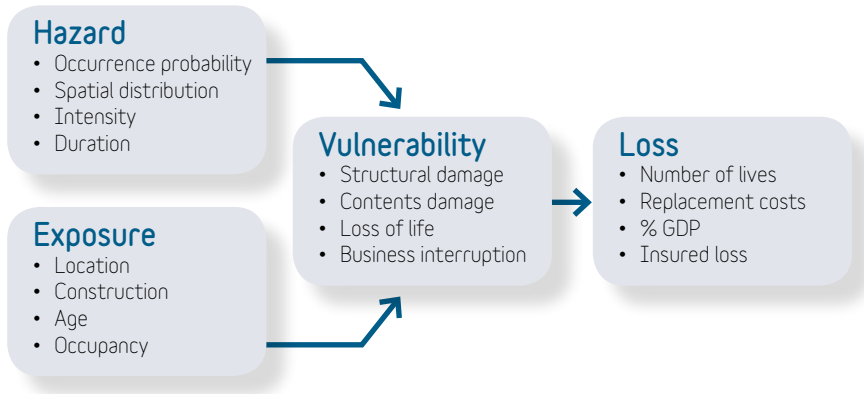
Hazard
• Occurrence probability
• Spatial distribution
• Intensity
• Duration

Exposure
• Location
• Construction
• Age
• Occupancy

Vulnerability
• Structural damage
• Contents damage
• Loss of life
• Business interruption

Loss
• Number of lives
• Replacement costs
• % GDP
• Insured loss